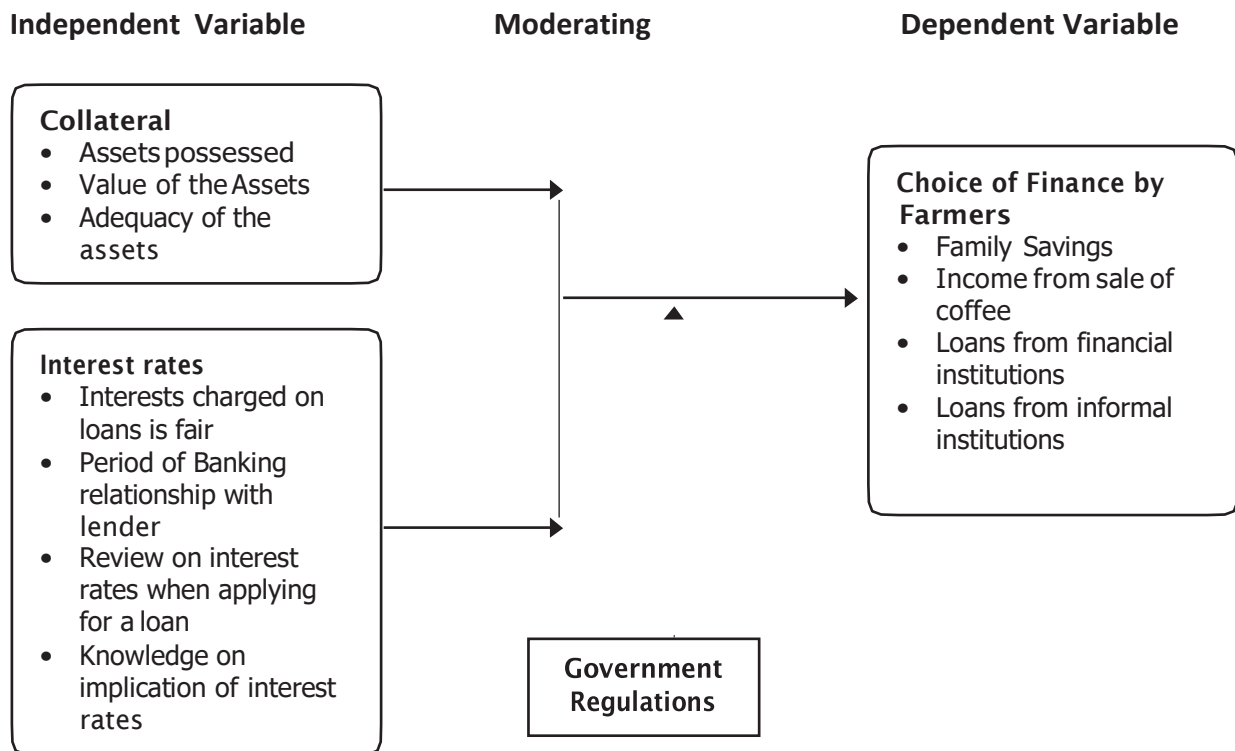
Independent Variable

Moderating

Dependent Variable

Collateral
- Assets possessed
- Value of the Assets
- Adequacy of the assets

Interest rates
- Interests charged on loans is fair
- Period of Banking relationship with lender
- Review on interest rates when applying for a loan
- Knowledge on implication of interest rates

Government Regulations

Choice of Finance by Farmers
- Family Savings
- Income from sale of coffee
- Loans from financial institutions
- Loans from informal institutions